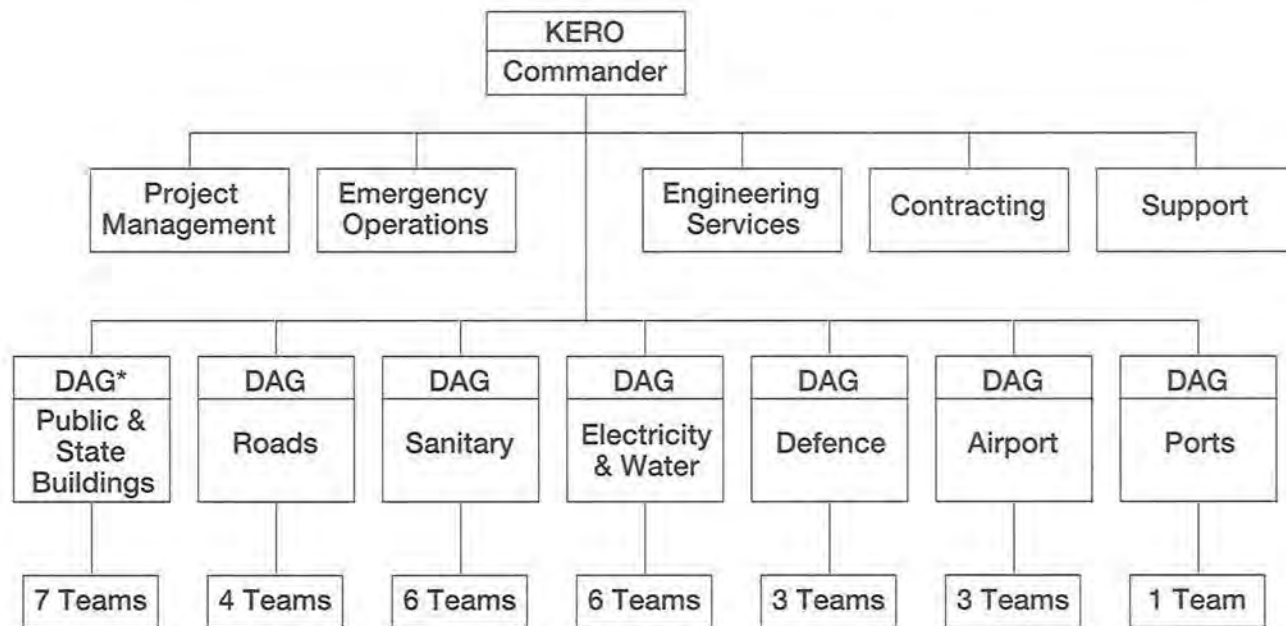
KERO
Commander

Project Management

Emergency Operations

Engineering Services

Contracting

Support

DAG*
Public & State Buildings

7 Teams

DAG
Roads

4 Teams

DAG
Sanitary

6 Teams

DAG
Electricity & Water

6 Teams

DAG
Defence

3 Teams

DAG
Airport

3 Teams

DAG
Ports

1 Team